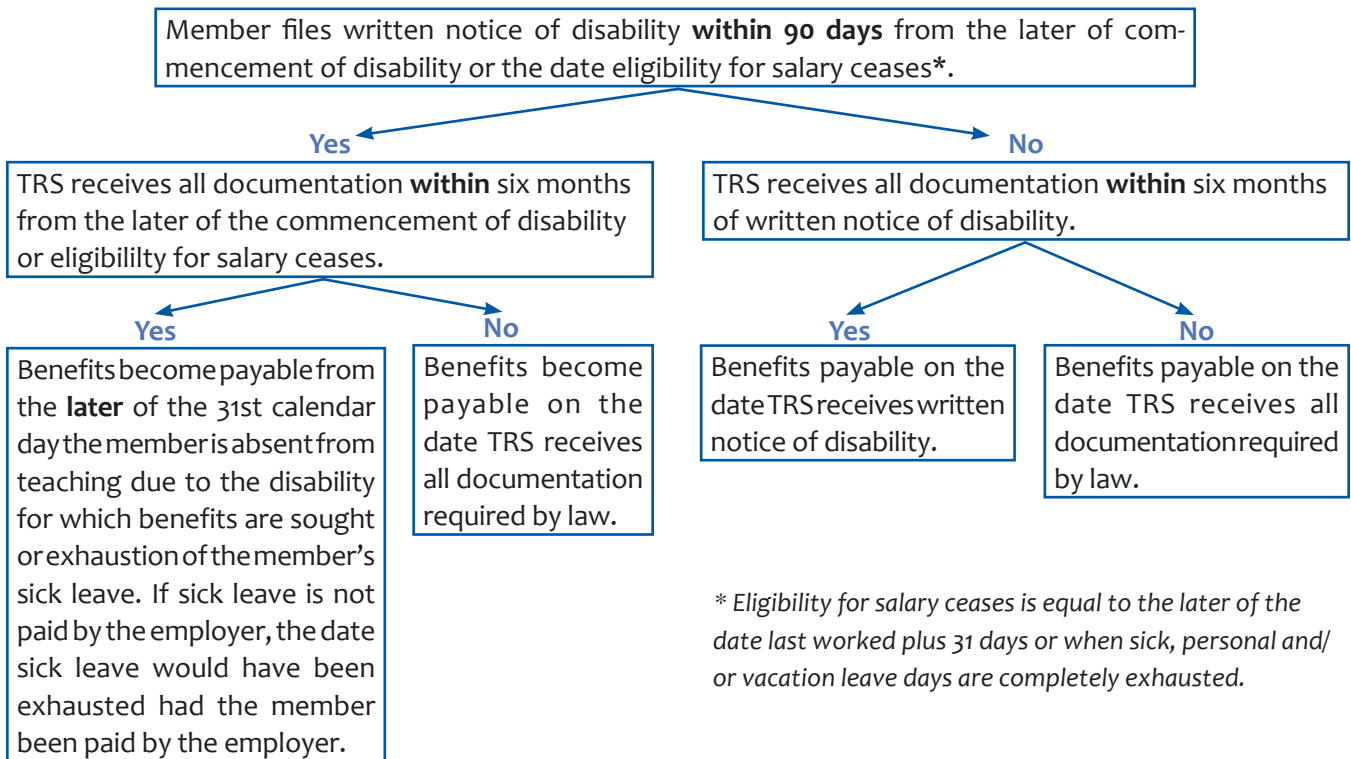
Member files written notice of disability **within 90 days** from the later of commencement of disability or the date eligibility for salary ceases*.

Yes

TRS receives all documentation **within** six months from the later of the commencement of disability or eligibililty for salary ceases.

Yes

Benefits become payable from the **later** of the 31st calendar day the member is absent from teaching due to the disability for which benefits are sought or exhaustion of the member's sick leave. If sick leave is not paid by the employer, the date sick leave would have been exhausted had the member been paid by the employer.

No

Benefits become payable on the date TRS receives all documentation required by law.

No

TRS receives all documentation **within** six months of written notice of disability.

Yes

Benefits payable on the date TRS receives written notice of disability.

No

Benefits payable on the date TRS receives all documentation required by law.

* Eligibility for salary ceases is equal to the later of the date last worked plus 31 days or when sick, personal and/ or vacation leave days are completely exhausted.